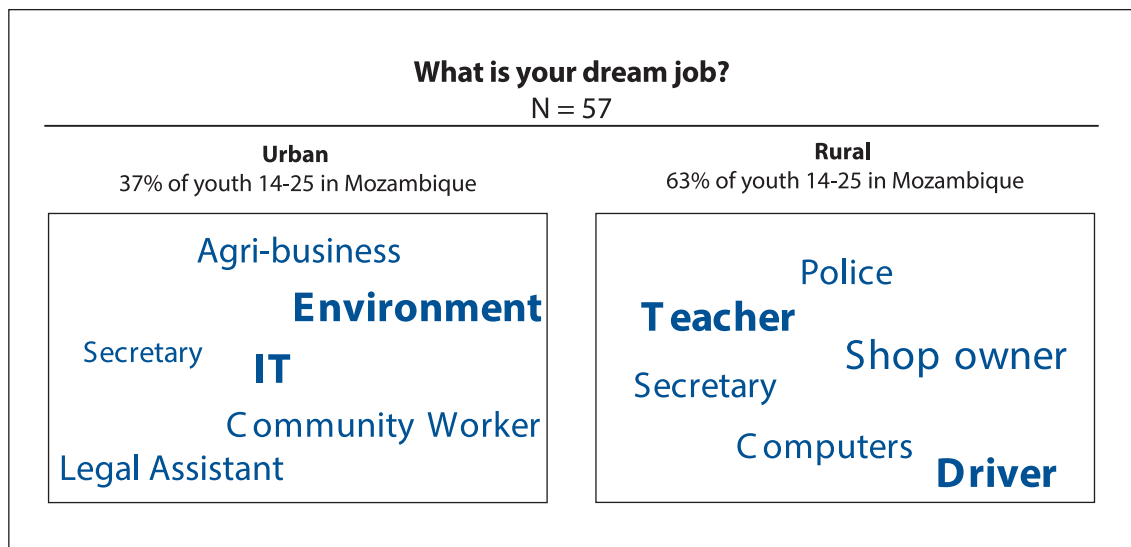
What is your dream job?
N = 57

Urban
37% of youth 14-25 in Mozambique

Agri-business
Environment
Secretary
IT
Community Worker
Legal Assistant

Rural
63% of youth 14-25 in Mozambique

Police
Teacher
Shop owner
Secretary
Computers
Driver